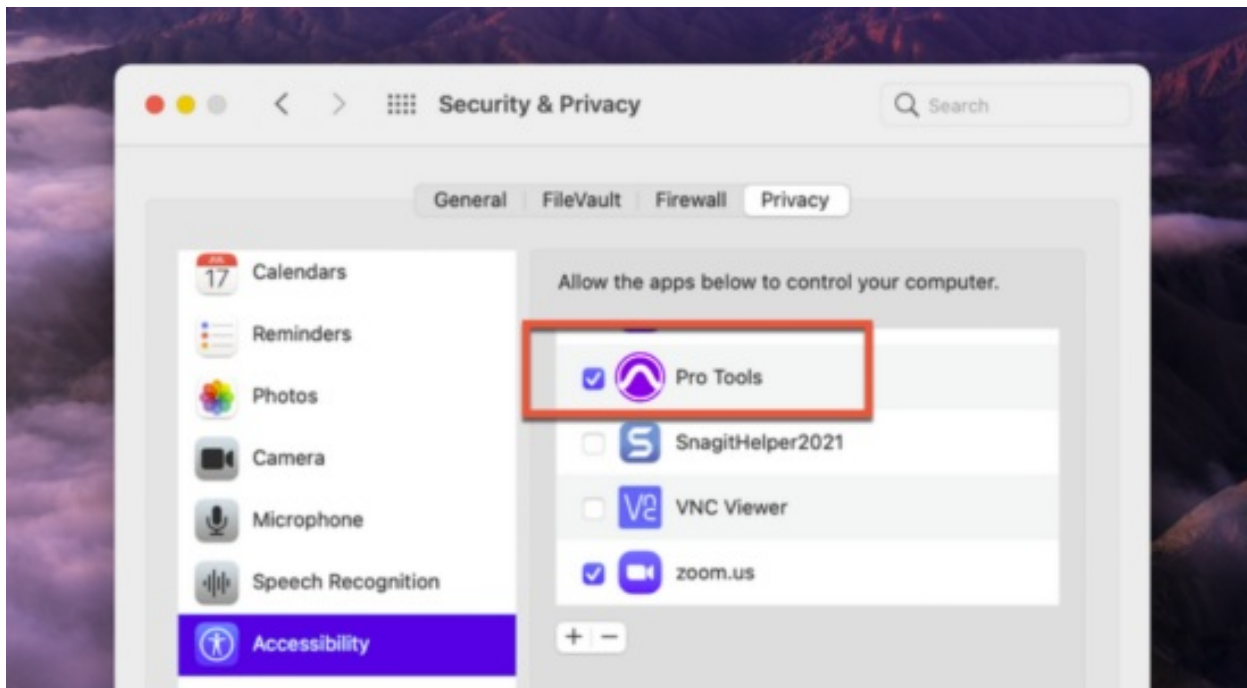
Security & Privacy

Search

General FileVault Firewall Privacy

JUL
17
Calendars

Reminders

Photos

Camera

Microphone

Speech Recognition

Accessibility

Allow the apps below to control your computer.

Pro Tools

SnagitHelper2021

VNC Viewer

zoom.us

+ −